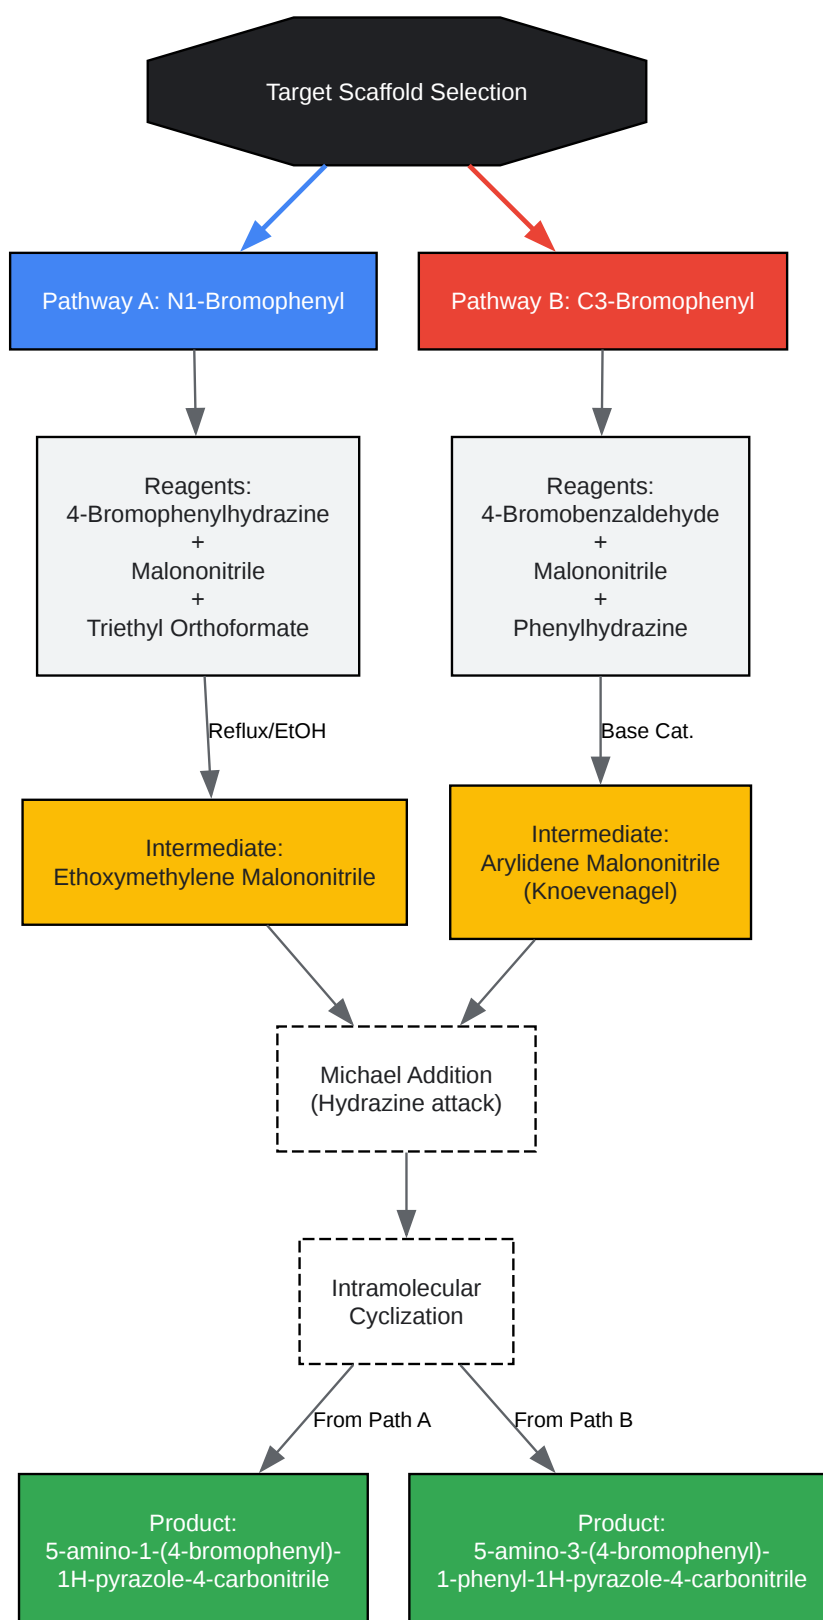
Target Scaffold Selection

Pathway A: N1-Bromophenyl

Pathway B: C3-Bromophenyl

Reagents:
4-Bromophenylhydrazine
+
Malononitrile
+
Triethyl Orthoformate

Reagents:
4-Bromobenzaldehyde
+
Malononitrile
+
Phenylhydrazine

Reflux/EtOH

Base Cat.

Intermediate:
Ethoxymethylene Malononitrile

Intermediate:
Arylidene Malononitrile
(Knoevenagel)

Michael Addition
(Hydrazine attack)

Intramolecular
Cyclization

From Path A

From Path B

Product:
5-amino-1-(4-bromophenyl)-1H-pyrazole-4-carbonitrile

Product:
5-amino-3-(4-bromophenyl)-1-phenyl-1H-pyrazole-4-carbonitrile